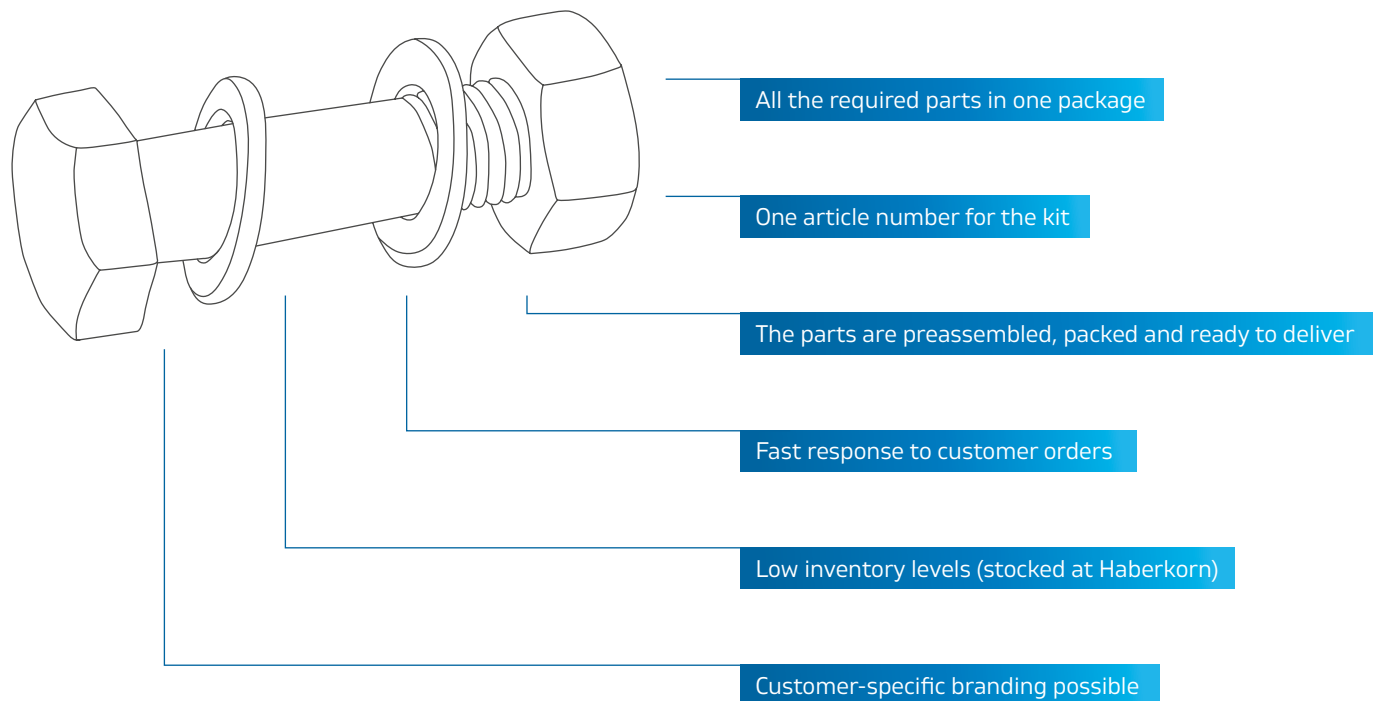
All the required parts in one package

One article number for the kit

The parts are preassembled, packed and ready to deliver

Fast response to customer orders

Low inventory levels (stocked at Haberkorn)

Customer-specific branding possible